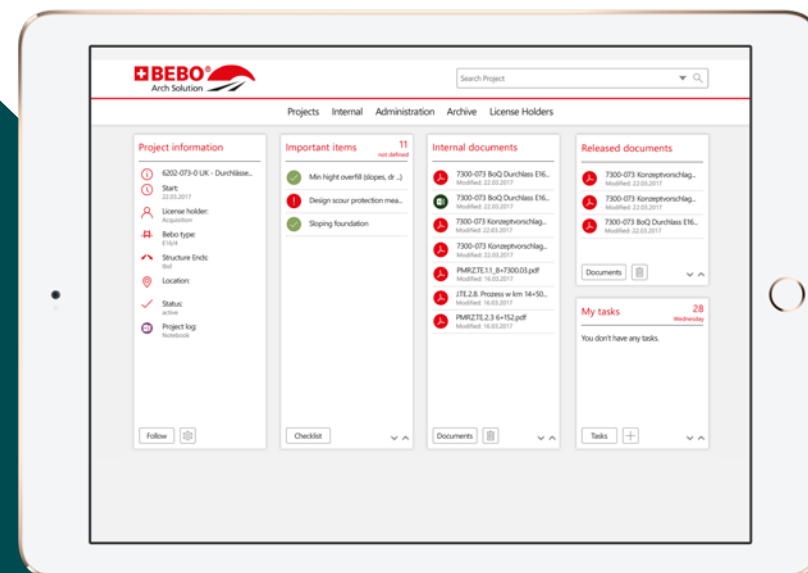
BEBO®
Arch Solution

Search Project

Projects Internal Administration Archive License Holders

Project information

6202-073-0 UK - Durchlässe...

Start:
22.03.2017

License holder:
Acquisition

Bebo type:
E16/4

Structure Ends:
tbd

Location:

Status:
active

Project log:
Notebook

Follow

Important items
11
not defined

Min hight overfill (slopes, dr ...)

Design scour protection mea...

Sloping foundation

Checklist

Internal documents

7300-073 BoQ Durchlass E16...
Modified: 22.03.2017

7300-073 BoQ Durchlass E16...
Modified: 22.03.2017

7300-073 Konzeptvorschlag...
Modified: 22.03.2017

7300-073 Konzeptvorschlag...
Modified: 22.03.2017

PMRZ.TE.1.1_8+7300.03.pdf
Modified: 16.03.2017

J.TE.2.8. Prozess w km 14+50...
Modified: 16.03.2017

PMRZ.TE.2.3 6+152.pdf
Modified: 16.03.2017

Documents

Released documents

7300-073 Konzeptvorschlag...
Modified: 22.03.2017

7300-073 Konzeptvorschlag...
Modified: 22.03.2017

7300-073 BoQ Durchlass E16...
Modified: 22.03.2017

Documents

My tasks
28
Wednesday

You don't have any tasks.

Tasks